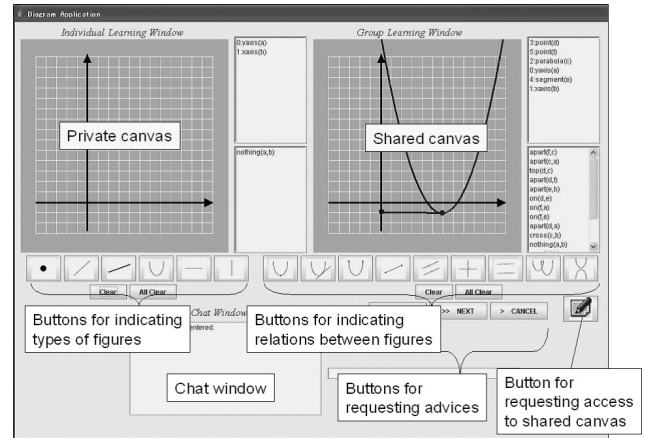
Diagram Application

Individual Learning Window

0:yaxis(a)
1:xaxis(b)

nothing(a,b)

Private canvas

Group Learning Window

3:point(d)
5:point(f)
2:parabola(c)
0:yaxis(a)
4:segment(e)
1:xaxis(b)

apart(f,c)
apart(c,a)
top(d,c)
apart(d,f)
apart(e,b)
on(d,e)
on(f,a)
on(f,e)
apart(d,a)
cross(c,b)
nothing(a,b)

Shared canvas

Clear
All Clear

Clear
All Clear

Chat Window
entered.

>> NEXT
> CANCEL

Buttons for indicating types of figures

Buttons for indicating relations between figures

Chat window

Buttons for requesting advices

Button for requesting access to shared canvas